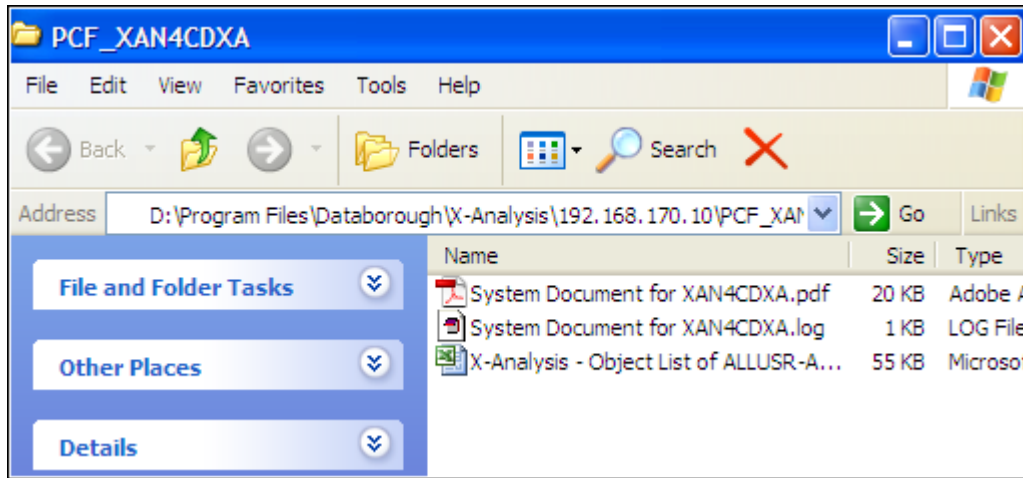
PCF_XAN4CDXA

File Edit View Favorites Tools Help

Back Folders Search

Address D:\Program Files\Databorough\X-Analysis\192.168.170.10\PCF_XAN Go Links

File and Folder Tasks

Other Places

Details

| Name | Size | Type |
|---|---|---|
| System Document for XAN4CDXA.pdf | 20 KB | Adobe A |
| System Document for XAN4CDXA.log | 1 KB | LOG File |
| X-Analysis - Object List of ALLUSR-A... | 55 KB | Microso |